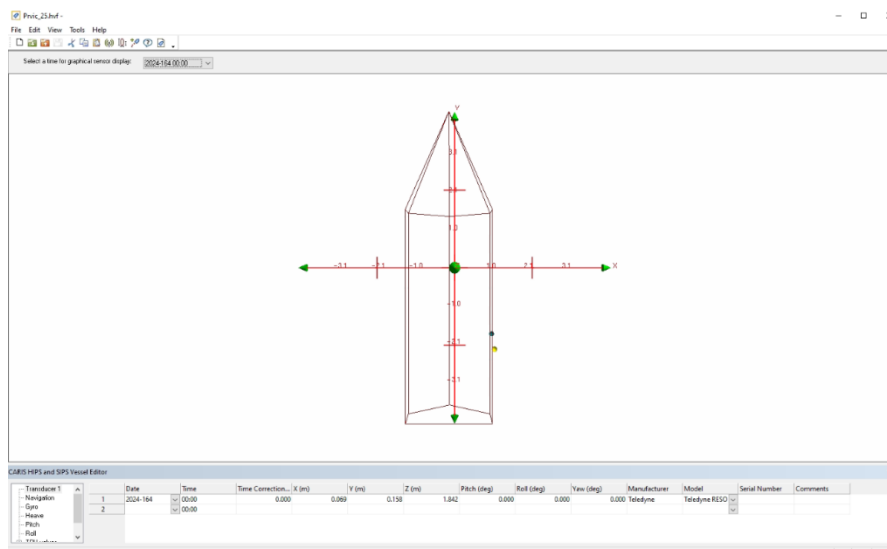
Pvric_25.hvf -

File Edit View Tools Help

Select a time for graphical sensor display: 2024-164 00:00

Y

3.1

2.1

1.0

-3.1 -2.1 -1.0 1.0 2.1 3.1 X

-1.0

-2.1

-3.1

CARIS HIPS and SIPS Vessel Editor

Transducer 1
Navigation
Gyro
Heave
Pitch
Roll
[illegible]

| | Date | Time | Time Correction... | X (m) | Y (m) | Z (m) | Pitch (deg) | Roll (deg) | Yaw (deg) | Manufacturer | Model | Serial Number | Comments |
|---|---|---|---|---|---|---|---|---|---|---|---|---|---|
| 1 | 2024-164 | 00:00 | 0.000 | 0.069 | 0.158 | 1.842 | 0.000 | 0.000 | 0.000 | Teledyne | Teledyne RESO | | |
| 2 | | 00:00 | | | | | | | | | | | |